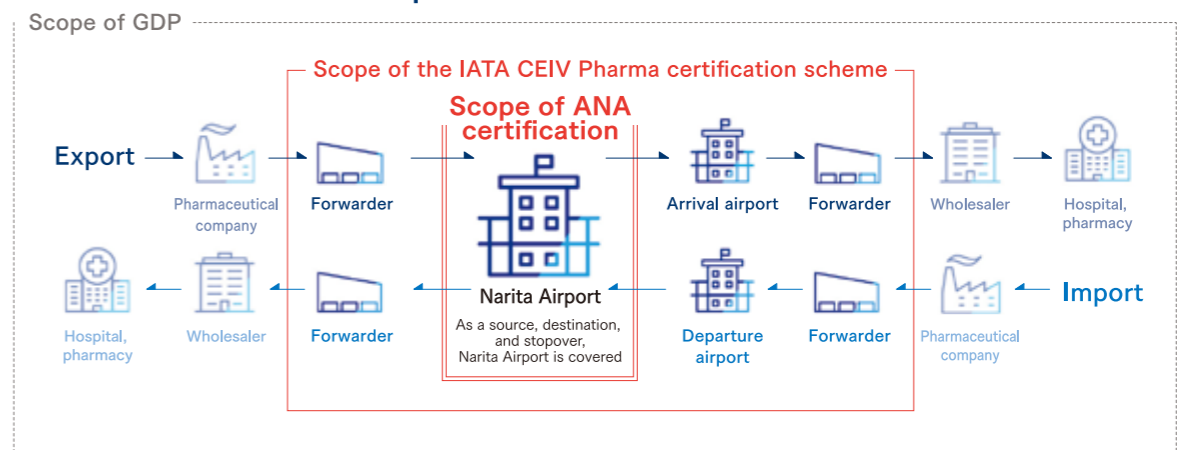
Scope of GDP

Scope of the IATA CEIV Pharma certification scheme

Scope of ANA certification

Export

Pharmaceutical company

Forwarder

Arrival airport

Forwarder

Wholesaler

Hospital, pharmacy

Hospital, pharmacy

Wholesaler

Forwarder

Narita Airport

As a source, destination, and stopover, Narita Airport is covered

Departure airport

Forwarder

Pharmaceutical company

Import